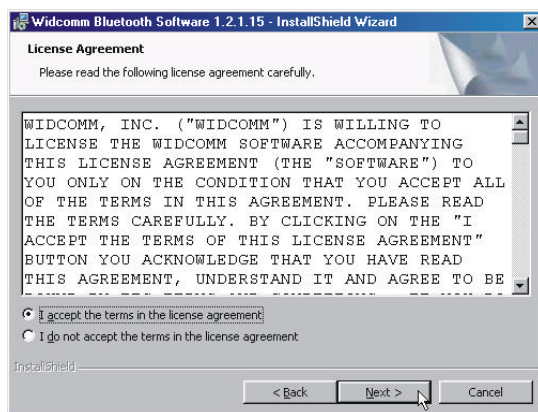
Widcomm Bluetooth Software 1.2.1.15 - InstallShield Wizard

License Agreement

Please read the following license agreement carefully.

WIDCOMM, INC. ("WIDCOMM") IS WILLING TO LICENSE THE WIDCOMM SOFTWARE ACCOMPANYING THIS LICENSE AGREEMENT (THE "SOFTWARE") TO YOU ONLY ON THE CONDITION THAT YOU ACCEPT ALL OF THE TERMS IN THIS AGREEMENT. PLEASE READ THE TERMS CAREFULLY. BY CLICKING ON THE "I ACCEPT THE TERMS OF THIS LICENSE AGREEMENT" BUTTON YOU ACKNOWLEDGE THAT YOU HAVE READ THIS AGREEMENT, UNDERSTAND IT AND AGREE TO BE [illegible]

I accept the terms in the license agreement

I do not accept the terms in the license agreement

InstallShield

< Back

Next >

Cancel